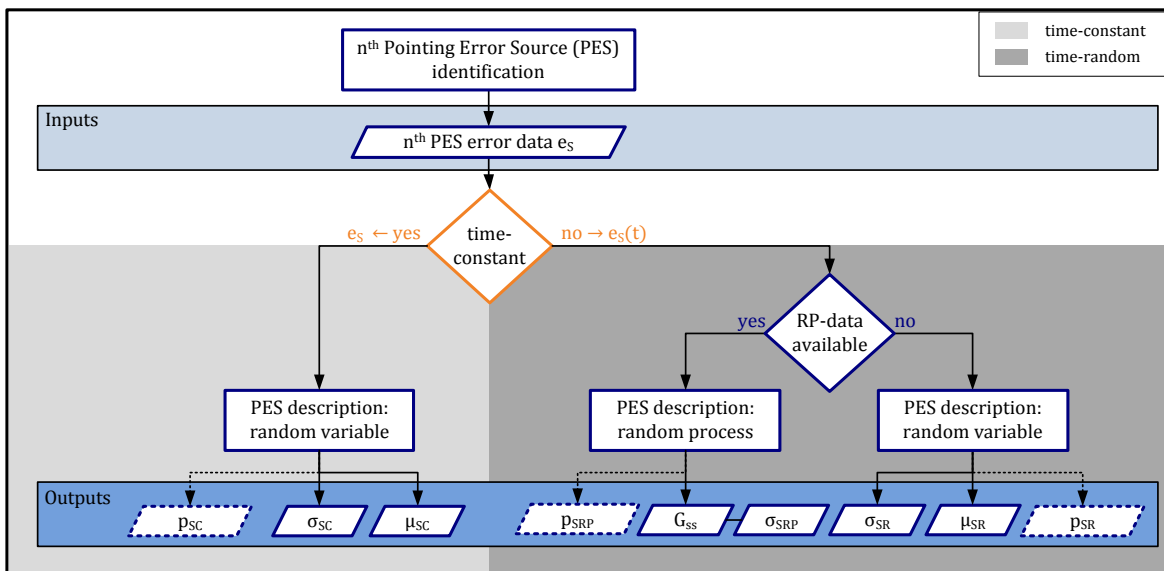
time-constant
time-random

$n^{th}$ Pointing Error Source (PES) identification

Inputs

$n^{th}$ PES error data $e_S$

time-constant

$e_S$ ← yes

no → $e_S(t)$

RP-data available

yes

no

PES description: random variable

PES description: random process

PES description: random variable

Outputs

$p_{SC}$

$\sigma_{SC}$

$\mu_{SC}$

$p_{SRP}$

$G_{ss}$

$\sigma_{SRP}$

$\sigma_{SR}$

$\mu_{SR}$

$p_{SR}$